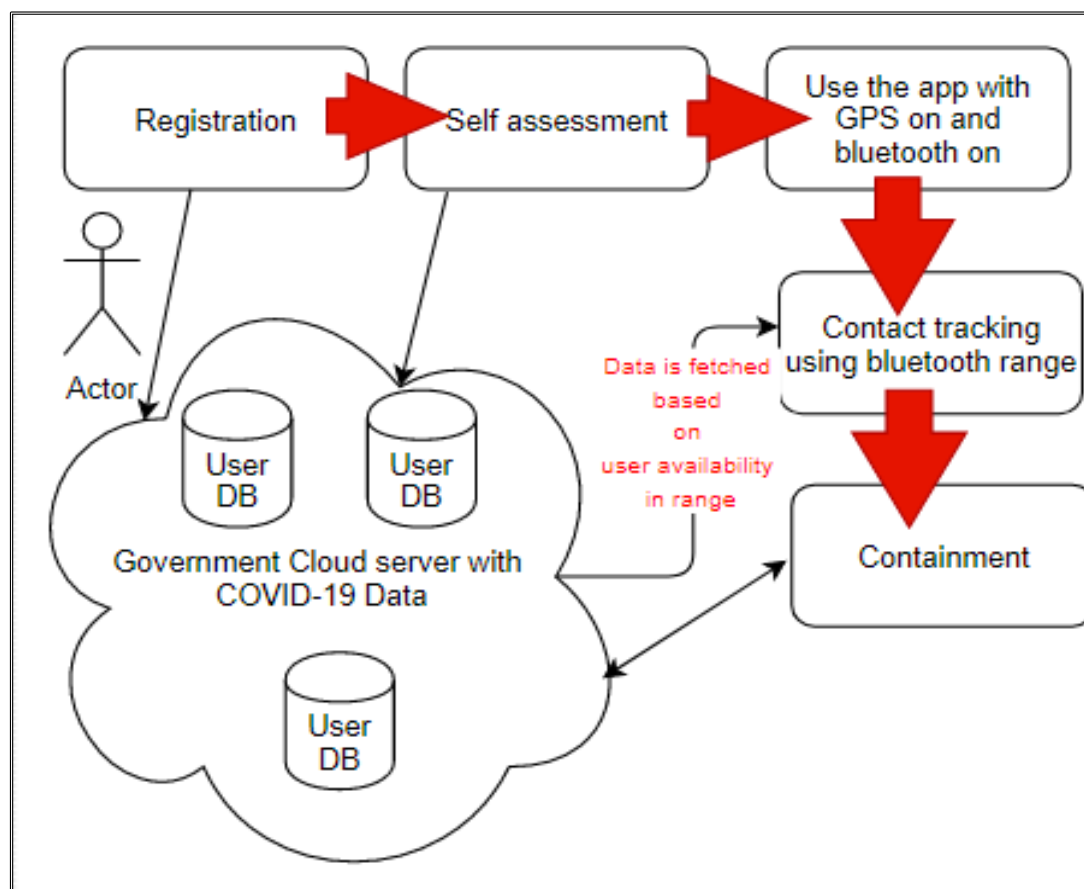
Registration

Self assessment

Use the app with GPS on and bluetooth on

Actor

Contact tracking using bluetooth range

Data is fetched based on user availability in range

User DB

User DB

Government Cloud server with COVID-19 Data

Containment

User DB